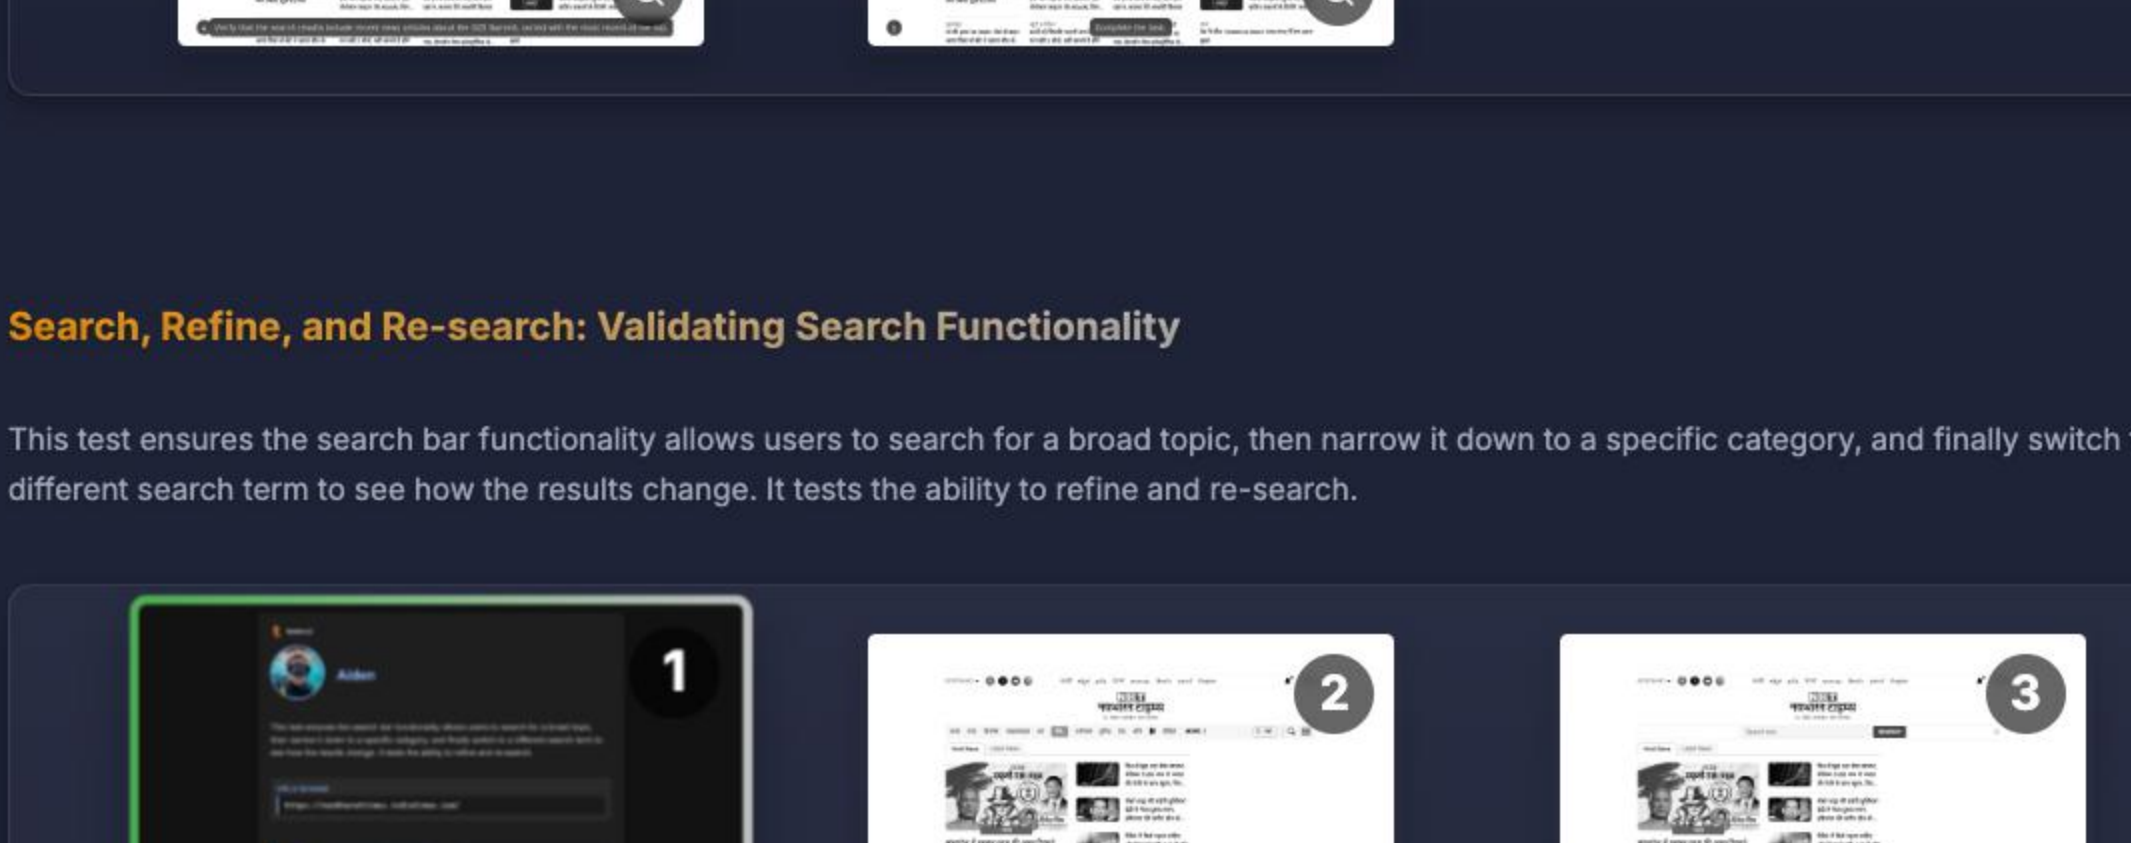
Search, Refine, and Re-search: Validating Search Functionality

This test ensures the search bar functionality allows users to search for a broad topic, then narrow it down to a specific category, and finally switch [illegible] different search term to see how the results change. It tests the ability to refine and re-search.

1

Aiden

2

3